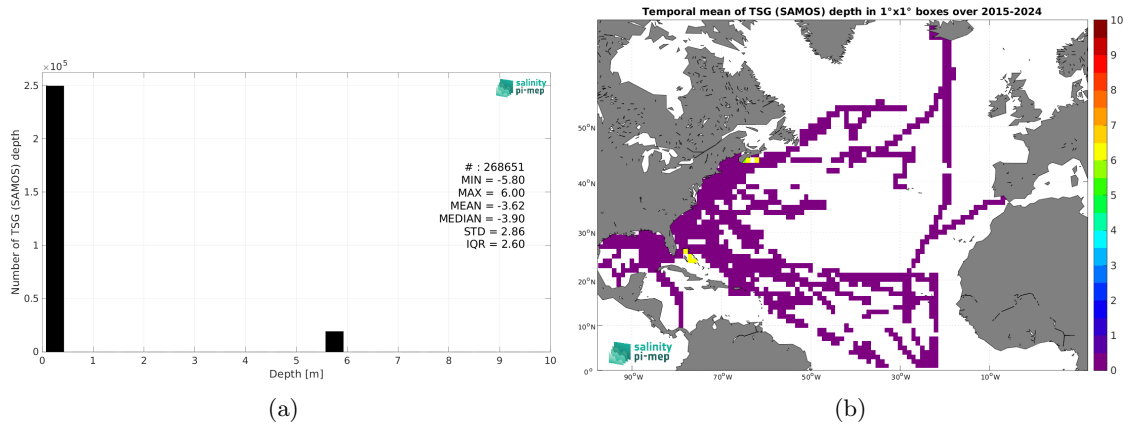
$\times 10^5$

2.5

2

1.5

1

0.5

0

Number of TSG (SAMOS) depth

salinity pi-mep

# : 268651
MIN = -5.80
MAX = 6.00
MEAN = -3.62
MEDIAN = -3.90
STD = 2.86
IQR = 2.60

0 1 2 3 4 5 6 7 8 9 10

Depth [m]

(a)

Temporal mean of TSG (SAMOS) depth in 1°x1° boxes over 2015-2024

50°N

40°N

30°N

20°N

10°N

0°

90°W 70°W 50°W 30°W 10°W

salinity pi-mep

10
9
8
7
6
5
4
3
2
1
0

(b)